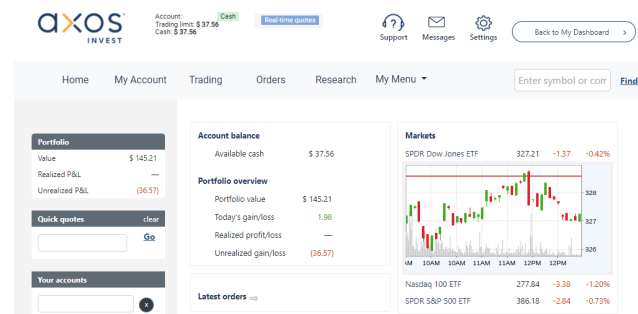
axos INVEST

Account: Cash
Trading limit: $ 37.56
Cash: $ 37.56

Real-time quotes

Support Messages Settings

Back to My Dashboard

Home My Account Trading Orders Research My Menu

Enter symbol or com

Find

Portfolio
| | |
|---|---|
| Value | $ 145.21 |
| Realized P&L | — |
| Unrealized P&L | (36.57) |

Quick quotes clear

Go

Your accounts

x

Account balance
| | |
|---|---|
| Available cash | $ 37.56 |

Portfolio overview
| | |
|---|---|
| Portfolio value | $ 145.21 |
| Today's gain/loss | 1.98 |
| Realized profit/loss | — |
| Unrealized gain/loss | (36.57) |

Latest orders

Markets
| | | | |
|---|---|---|---|
| SPDR Dow Jones ETF | 327.21 | -1.37 | -0.42% |

328
327
326
AM 10AM 10AM 11AM 11AM 12PM 12PM

| | | | |
|---|---|---|---|
| Nasdaq 100 ETF | 277.84 | -3.38 | -1.20% |
| SPDR S&P 500 ETF | 386.18 | -2.84 | -0.73% |